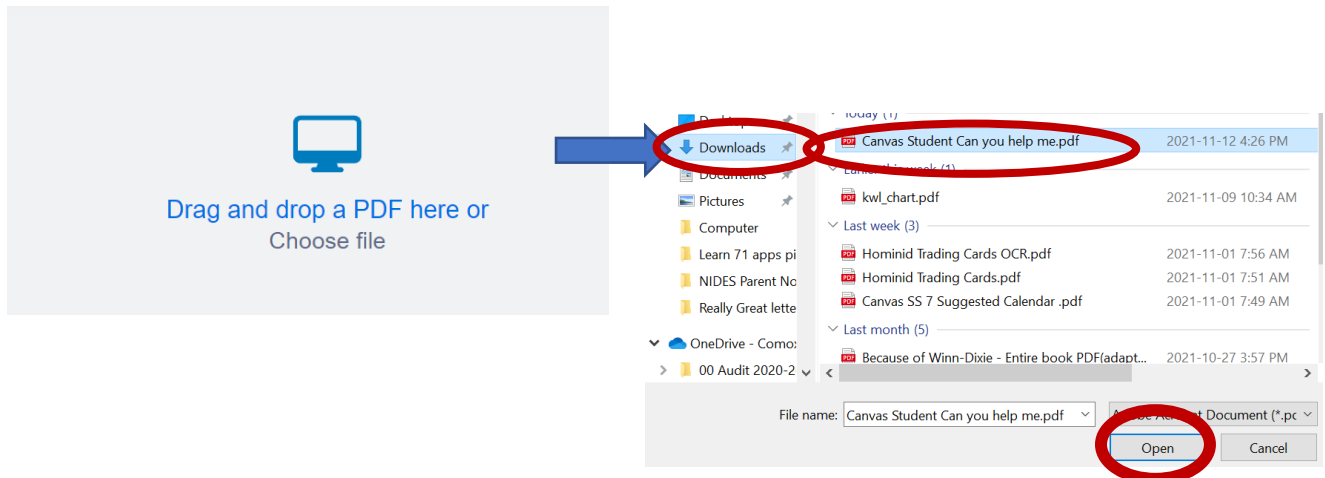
Drag and drop a PDF here or
Choose file

Desktop
Downloads
Documents
Pictures
Computer
Learn 71 apps pi
NIDES Parent No
Really Great lette
OneDrive - Comox
00 Audit 2020-2

Today (1)
Canvas Student Can you help me.pdf 2021-11-12 4:26 PM
Earlier this week (1)
kwl_chart.pdf 2021-11-09 10:34 AM
Last week (3)
Hominid Trading Cards OCR.pdf 2021-11-01 7:56 AM
Hominid Trading Cards.pdf 2021-11-01 7:51 AM
Canvas SS 7 Suggested Calendar .pdf 2021-11-01 7:49 AM
Last month (5)
Because of Winn-Dixie - Entire book PDF(adapt... 2021-10-27 3:57 PM

File name: Canvas Student Can you help me.pdf
Adobe Acrobat Document (*.pd
Open
Cancel